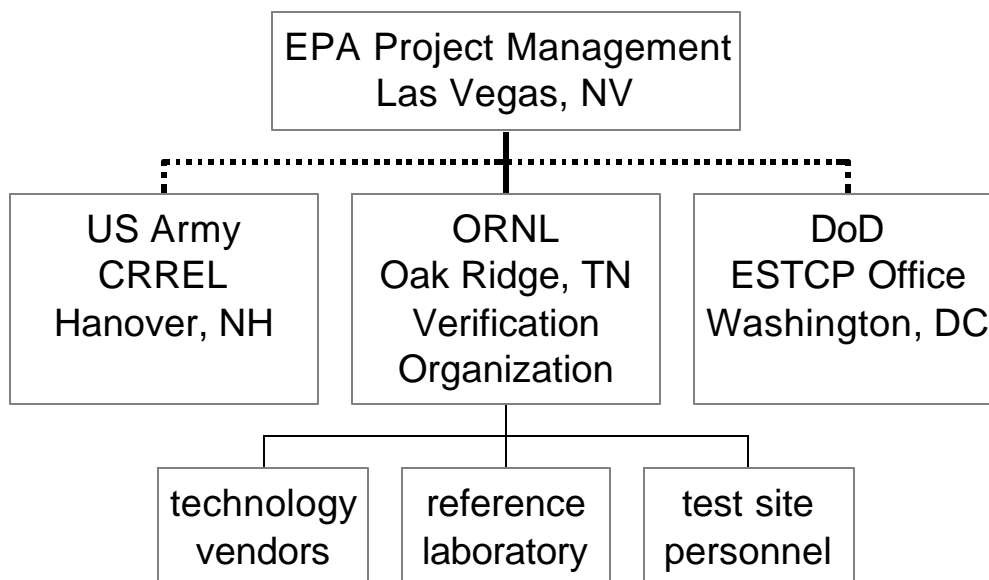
EPA Project Management
Las Vegas, NV

US Army
CRREL
Hanover, NH

ORNL
Oak Ridge, TN
Verification
Organization

DoD
ESTCP Office
Washington, DC

technology
vendors

reference
laboratory

test site
personnel